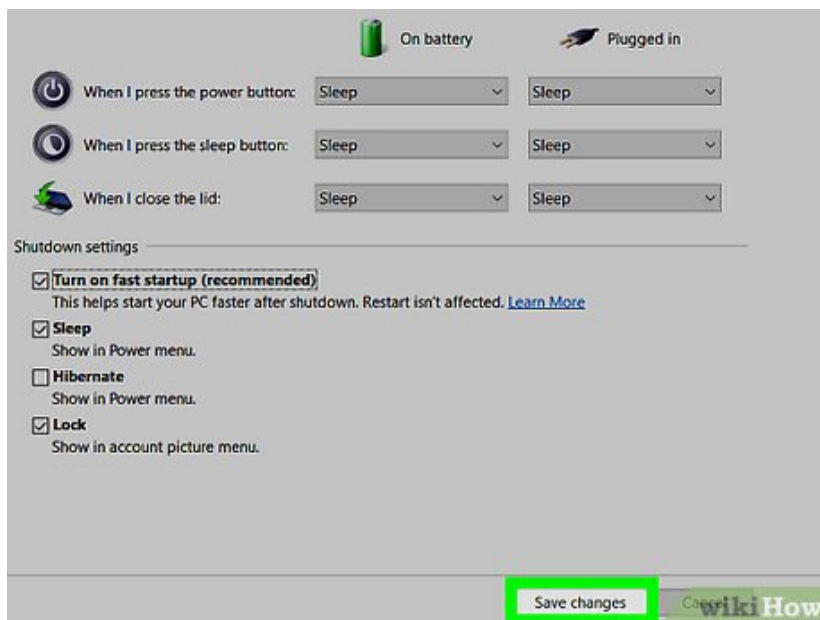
On battery

Plugged in

When I press the power button: Sleep Sleep

When I press the sleep button: Sleep Sleep

When I close the lid: Sleep Sleep

Shutdown settings

☑ Turn on fast startup (recommended)
This helps start your PC faster after shutdown. Restart isn't affected. Learn More

☑ Sleep
Show in Power menu.

☐ Hibernate
Show in Power menu.

☑ Lock
Show in account picture menu.

Save changes

Cance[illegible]

wikiHow